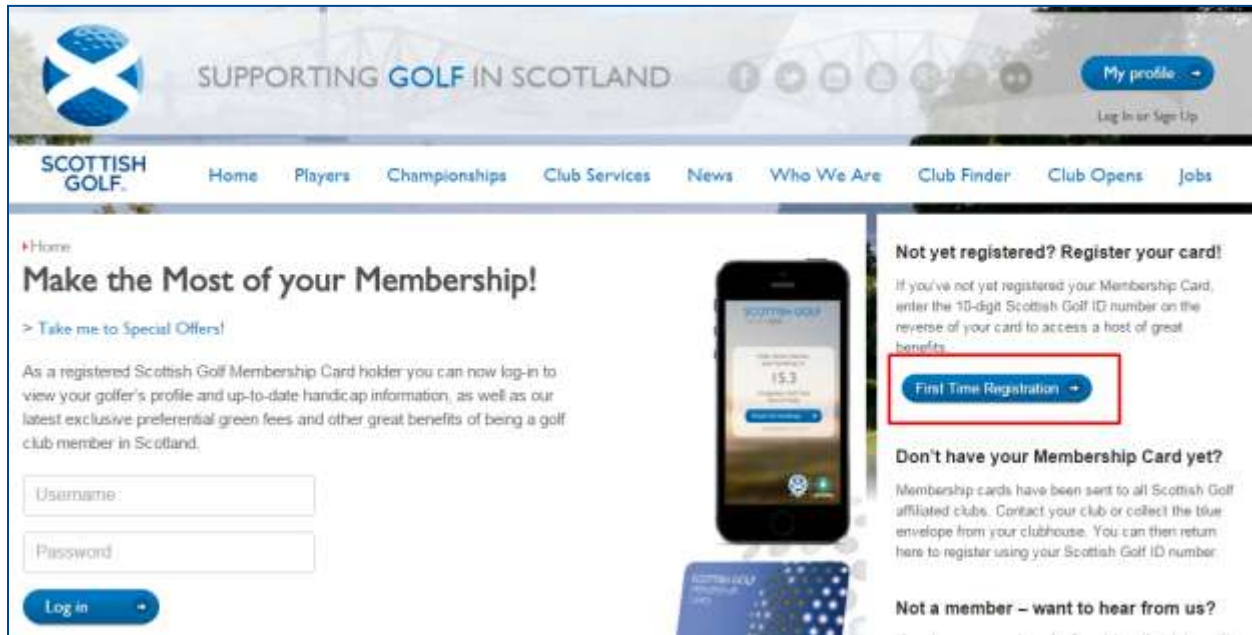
SUPPORTING GOLF IN SCOTLAND

My profile

Log In or Sign Up

SCOTTISH GOLF

Home Players Championships Club Services News Who We Are Club Finder Club Opens Jobs

Home

Make the Most of your Membership!

> Take me to Special Offers!

As a registered Scottish Golf Membership Card holder you can now log-in to view your golfer's profile and up-to-date handicap information, as well as our latest exclusive preferential green fees and other great benefits of being a golf club member in Scotland.

Username

Password

Log in

SCOTTISH GOLF

15.3

SCOTTISH GOLF

Not yet registered? Register your card!

If you've not yet registered your Membership Card, enter the 10-digit Scottish Golf ID number on the reverse of your card to access a host of great benefits.

First Time Registration

Don't have your Membership Card yet?

Membership cards have been sent to all Scottish Golf affiliated clubs. Contact your club or collect the blue envelope from your clubhouse. You can then return here to register using your Scottish Golf ID number.

Not a member – want to hear from us?